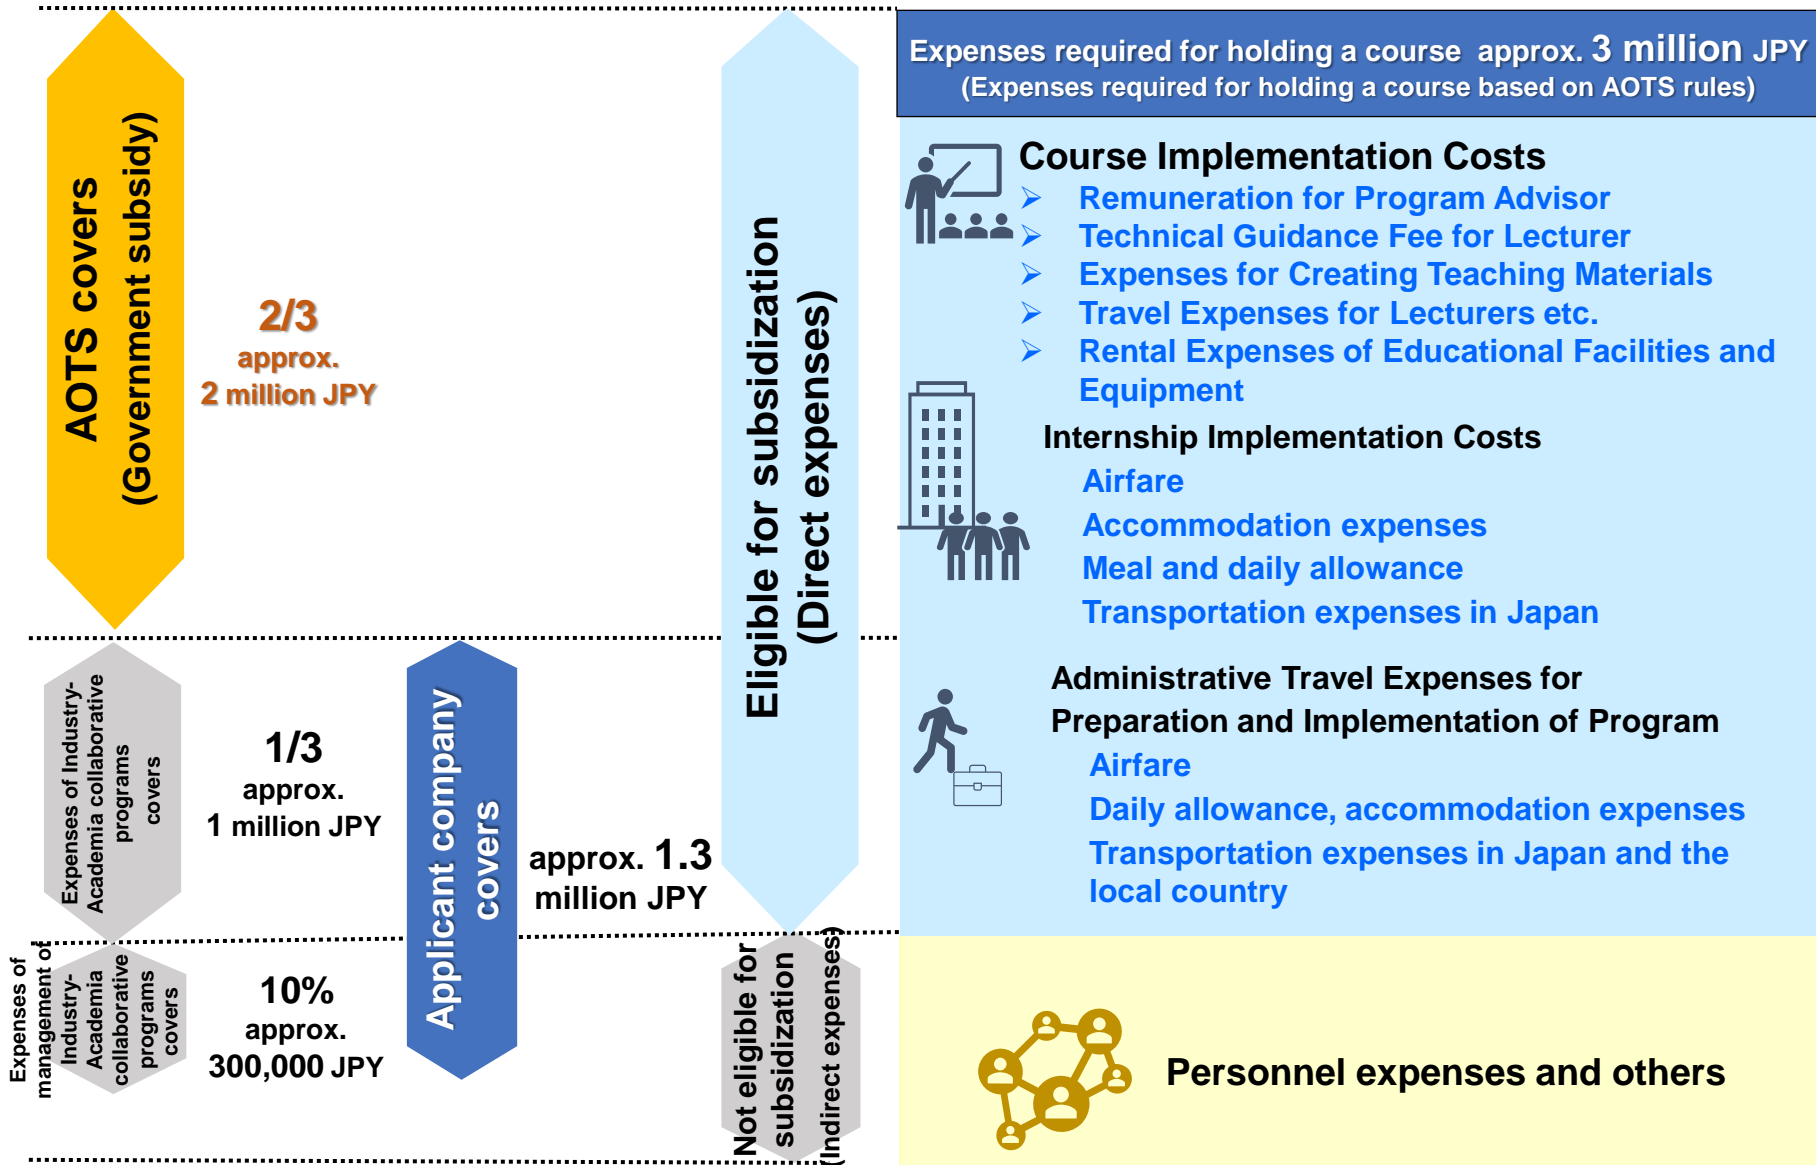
AOTS covers
(Government subsidy)

2/3
approx.
2 million JPY

Expenses of Industry-Academia collaborative programs covers

1/3
approx.
1 million JPY

Applicant company covers

approx. 1.3 million JPY

Expenses of management of Industry-Academia collaborative programs covers

10%
approx.
300,000 JPY

Eligible for subsidization
(Direct expenses)

Not eligible for subsidization
(Indirect expenses)

Expenses required for holding a course approx. 3 million JPY
(Expenses required for holding a course based on AOTS rules)

Course Implementation Costs
➢ Remuneration for Program Advisor
➢ Technical Guidance Fee for Lecturer
➢ Expenses for Creating Teaching Materials
➢ Travel Expenses for Lecturers etc.
➢ Rental Expenses of Educational Facilities and Equipment

Internship Implementation Costs
Airfare
Accommodation expenses
Meal and daily allowance
Transportation expenses in Japan

Administrative Travel Expenses for Preparation and Implementation of Program
Airfare
Daily allowance, accommodation expenses
Transportation expenses in Japan and the local country

Personnel expenses and others